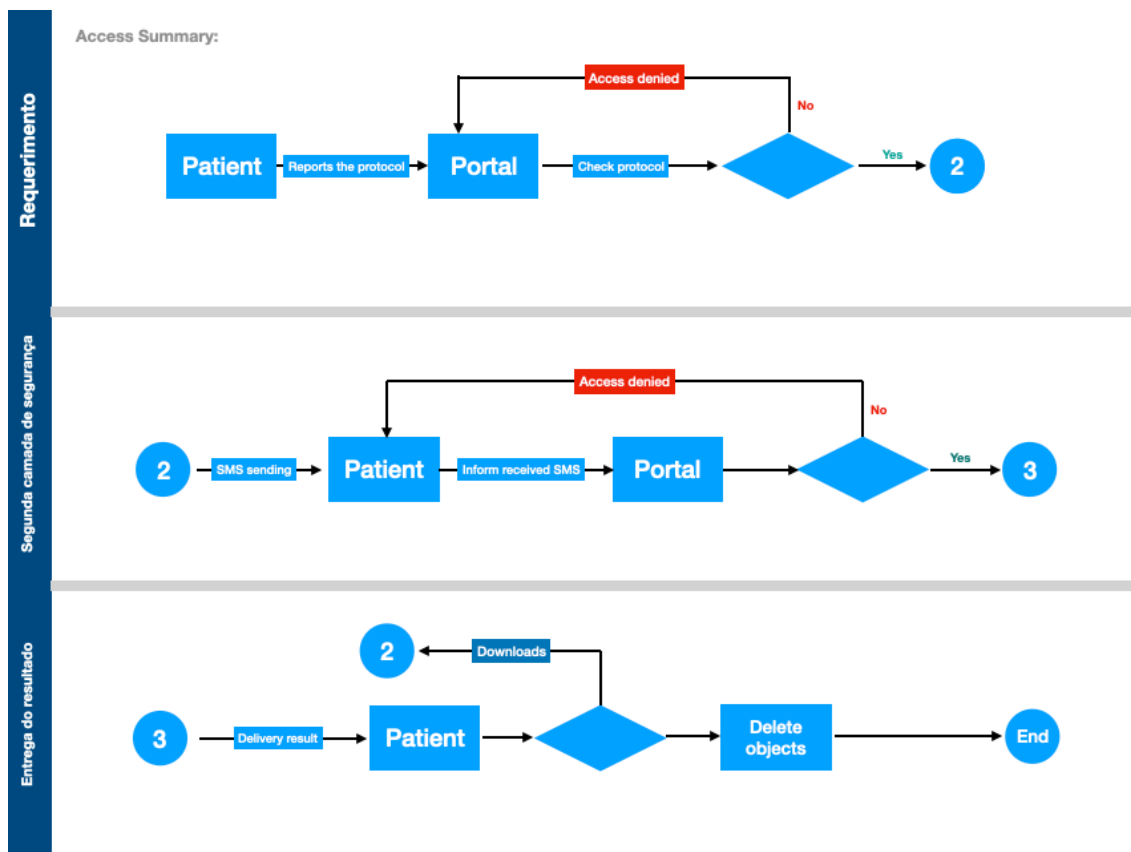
Access Summary:

Requerimento

Access denied

No

Patient

Reports the protocol

Portal

Check protocol

Yes

2

Segunda camada de segurança

Access denied

No

2

SMS sending

Patient

Inform received SMS

Portal

Yes

3

Entrega do resultado

2

Downloads

3

Delivery result

Patient

Delete objects

End